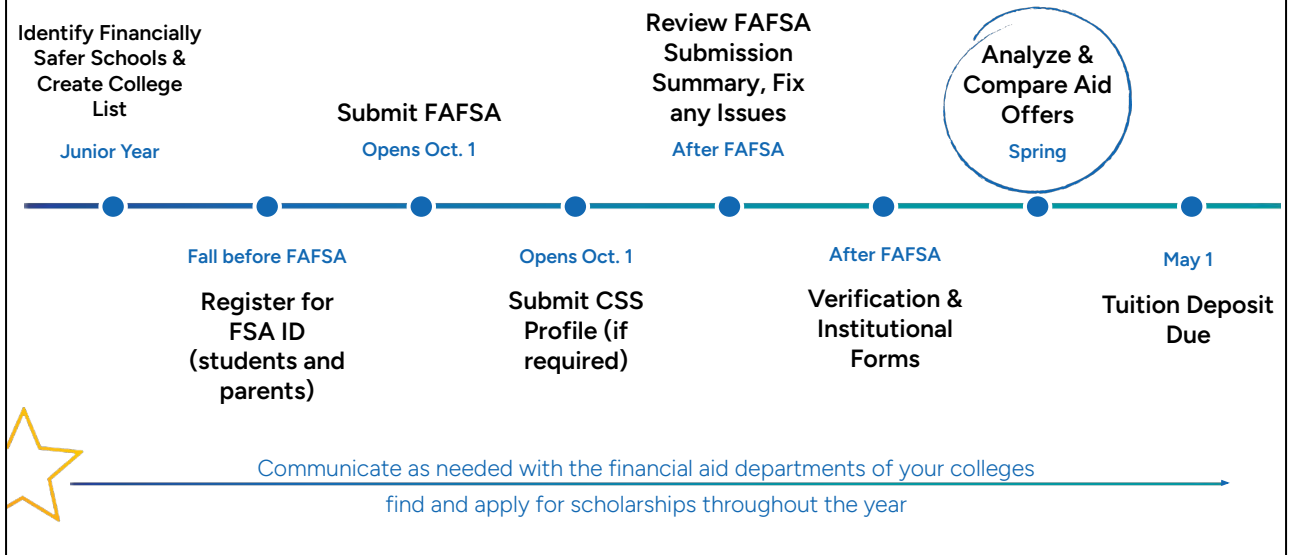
Identify Financially Safer Schools & Create College List

Junior Year

Fall before FAFSA

Register for FSA ID (students and parents)

Submit FAFSA

Opens Oct. 1

Opens Oct. 1

Submit CSS Profile (if required)

Review FAFSA Submission Summary, Fix any Issues

After FAFSA

After FAFSA

Verification & Institutional Forms

Analyze & Compare Aid Offers

Spring

May 1

Tuition Deposit Due

Communicate as needed with the financial aid departments of your colleges

find and apply for scholarships throughout the year